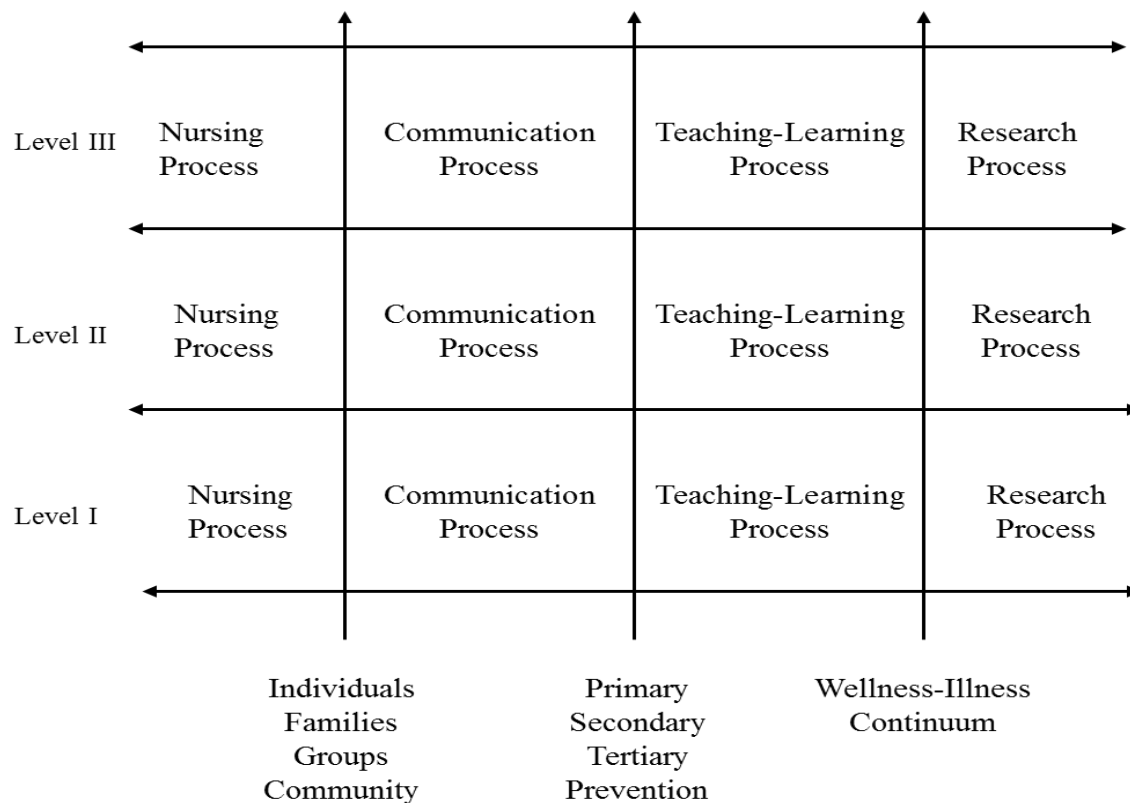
Level III

Nursing Process

Communication Process

Teaching-Learning Process

Research Process

Level II

Nursing Process

Communication Process

Teaching-Learning Process

Research Process

Level I

Nursing Process

Communication Process

Teaching-Learning Process

Research Process

Individuals
Families
Groups
Community

Primary
Secondary
Tertiary
Prevention

Wellness-Illness
Continuum